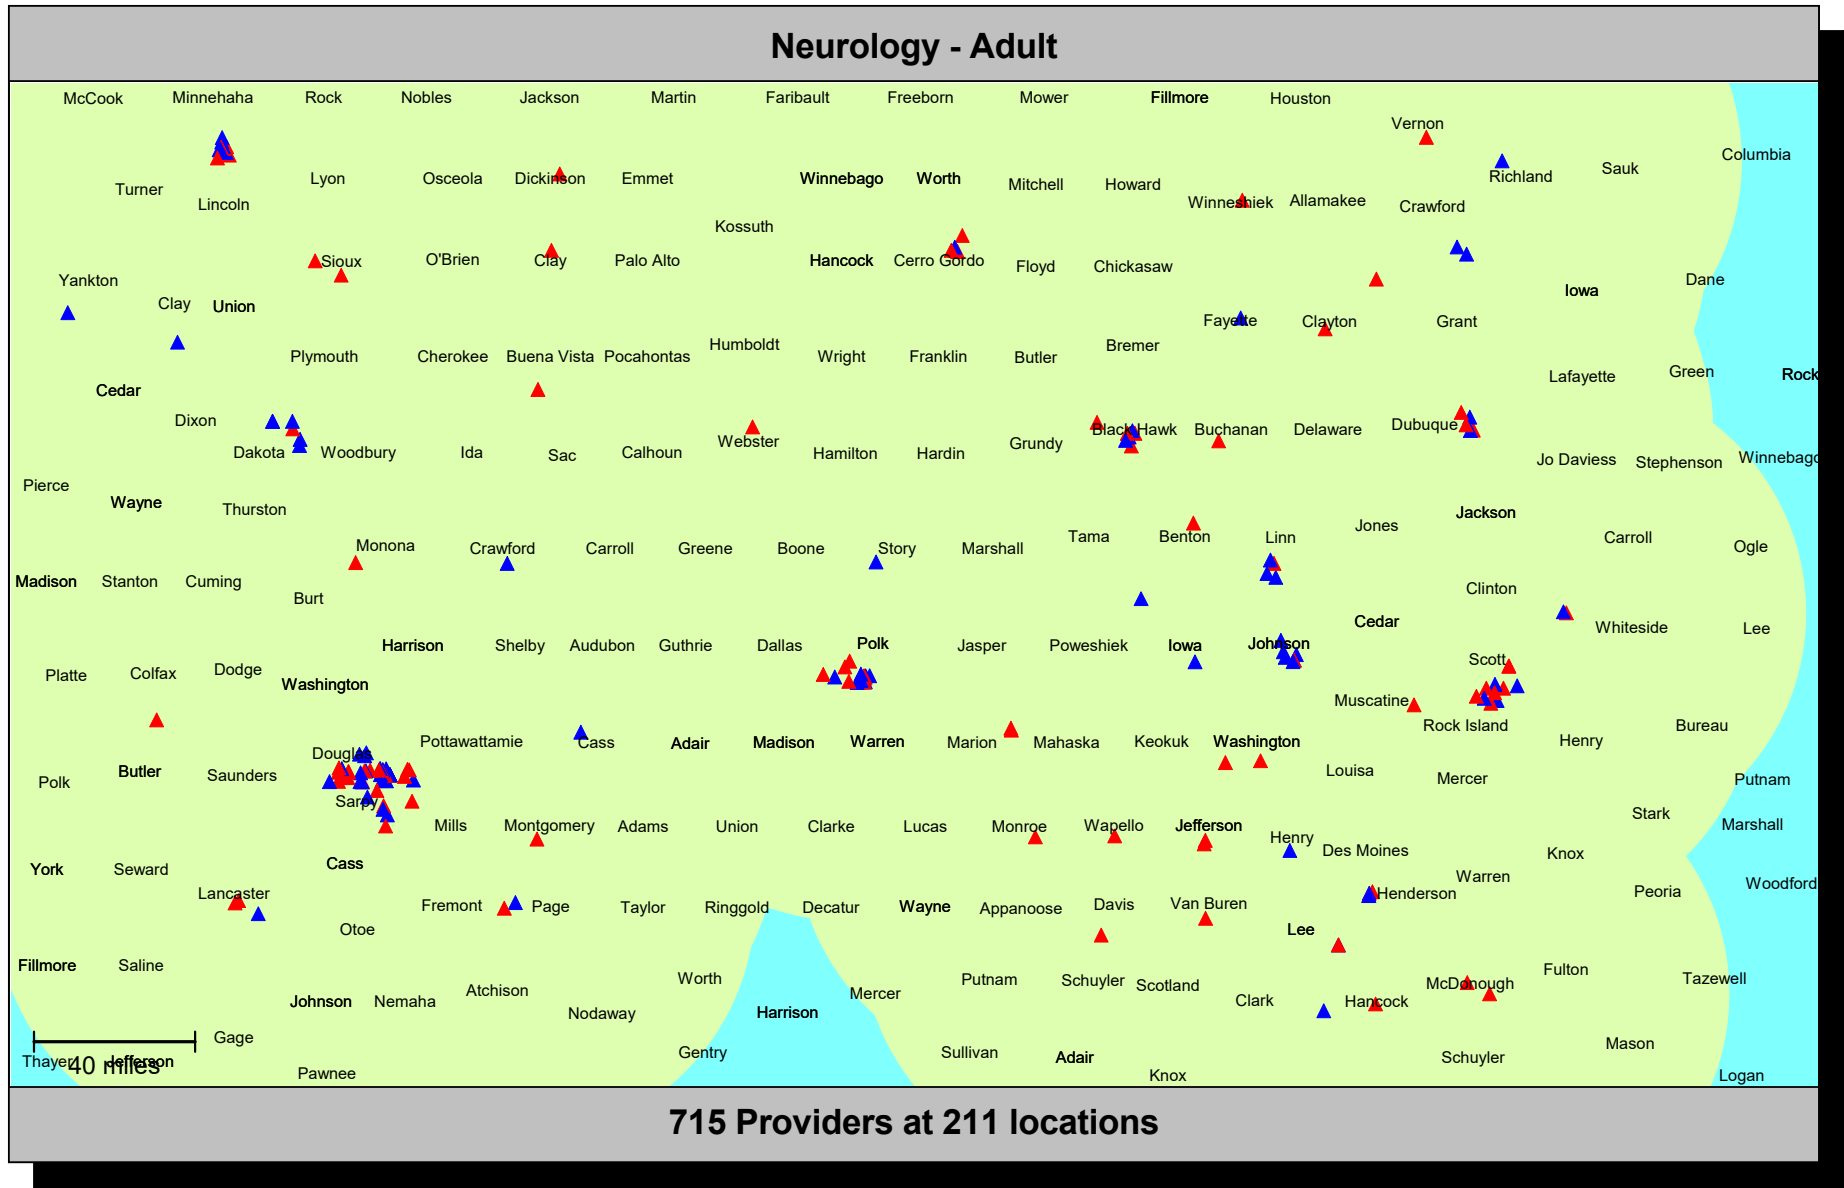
Neurology - Adult

McCook Minnehaha Rock Nobles Jackson Martin Faribault Freeborn Mower Fillmore Houston

Vernon

Richland Sauk Columbia

Turner Lincoln Lyon Osceola Dickinson Emmet Winnebago Worth Mitchell Howard Winneshiek Allamakee Crawford

Kossuth

Yankton Sioux O'Brien Clay Palo Alto Hancock Cerro Gordo Floyd Chickasaw

Dane

Clay Union

Iowa

Fayette Clayton Grant

Plymouth Cherokee Buena Vista Pocahontas Humboldt Wright Franklin Butler Bremer

Lafayette Green Rock

Cedar

Dixon

Dakota Woodbury Ida Sac Calhoun Webster Hamilton Hardin Grundy Black Hawk Buchanan Delaware Dubuque

Jo Daviess Stephenson Winnebago

Pierce

Wayne Thurston

Tama Benton Linn Jones Jackson Carroll Ogle

Monona Crawford Carroll Greene Boone Story Marshall

Madison Stanton Cuming

Burt

Clinton

Cedar

Whiteside Lee

Harrison Shelby Audubon Guthrie Dallas Polk Jasper Poweshiek Iowa Johnson

Platte Colfax Dodge Washington

Scott

Muscatine

Rock Island

Henry Bureau

Pottawattamie Cass Adair Madison Warren Marion Mahaska Keokuk Washington

Douglas

Polk Butler Saunders

Sarpy

Louisa Mercer Putnam

Stark Marshall

Mills Montgomery Adams Union Clarke Lucas Monroe Wapello Jefferson

Henry Des Moines

Knox

York Seward Cass

Warren

Lancaster

Henderson Peoria Woodford

Fremont Page Taylor Ringgold Decatur Wayne Appanoose Davis Van Buren

Otoe

Lee

Fillmore Saline

Worth

Putnam Schuyler Scotland

Fulton Tazewell

Johnson Nemaha Atchison

Mercer

Clark Hancock McDonough

Nodaway

Harrison

Gage

Mason

Thayer 40 miles Jefferson

Gentry Sullivan Adair

Schuyler

Pawnee

Knox

Logan

715 Providers at 211 locations